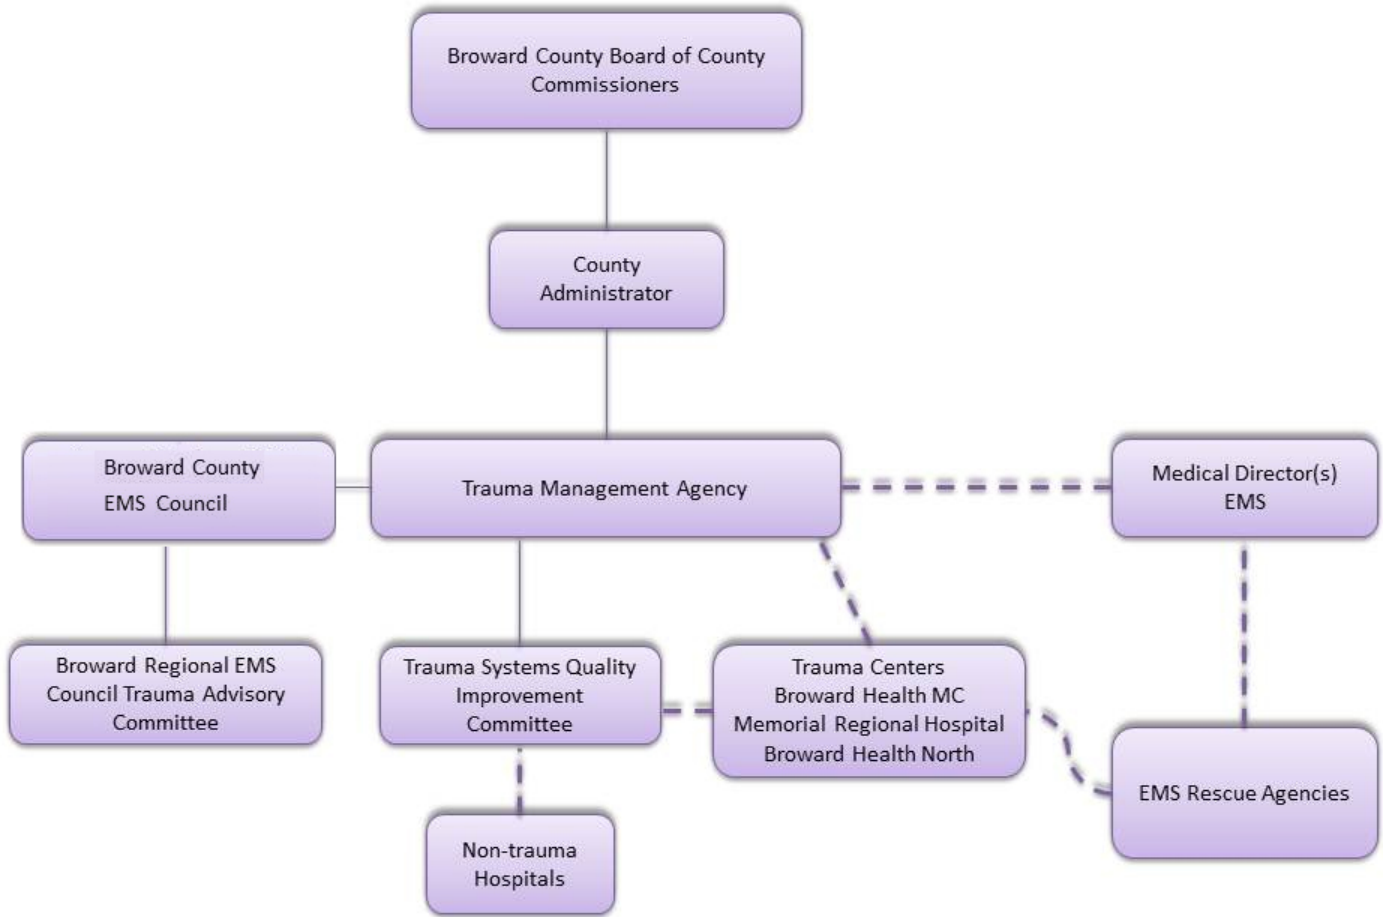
Broward County Board of County Commissioners

County Administrator

Broward County EMS Council

Trauma Management Agency

Medical Director(s) EMS

Broward Regional EMS Council Trauma Advisory Committee

Trauma Systems Quality Improvement Committee

Trauma Centers
Broward Health MC
Memorial Regional Hospital
Broward Health North

EMS Rescue Agencies

Non-trauma Hospitals